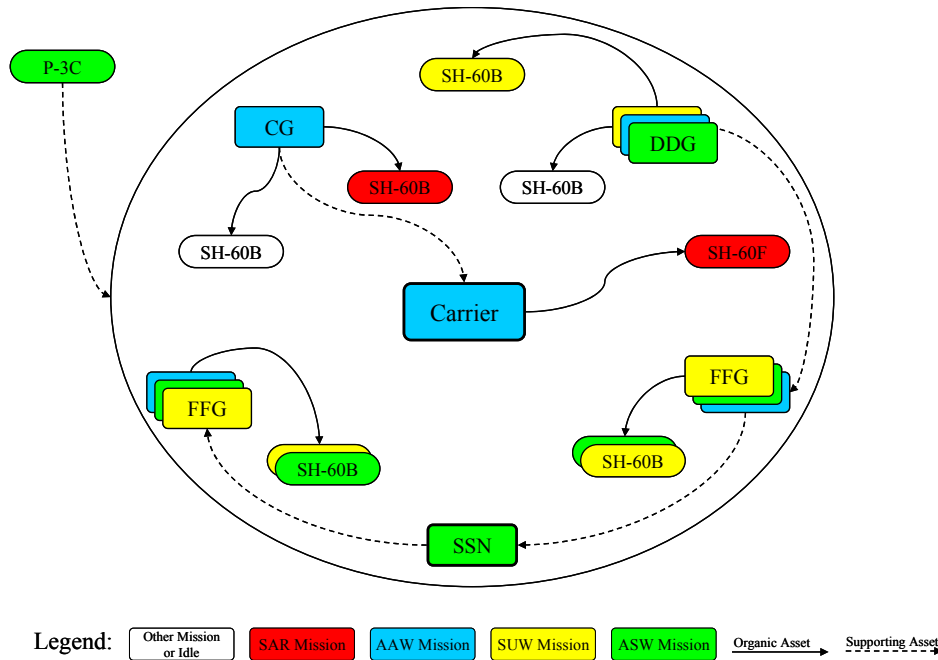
P-3C

SH-60B

CG

DDG

SH-60B

SH-60B

SH-60B

SH-60F

Carrier

FFG

FFG

SH-60B

SH-60B

SSN

Legend: Other Mission or Idle | SAR Mission | AAW Mission | SUW Mission | ASW Mission | Organic Asset | Supporting Asset